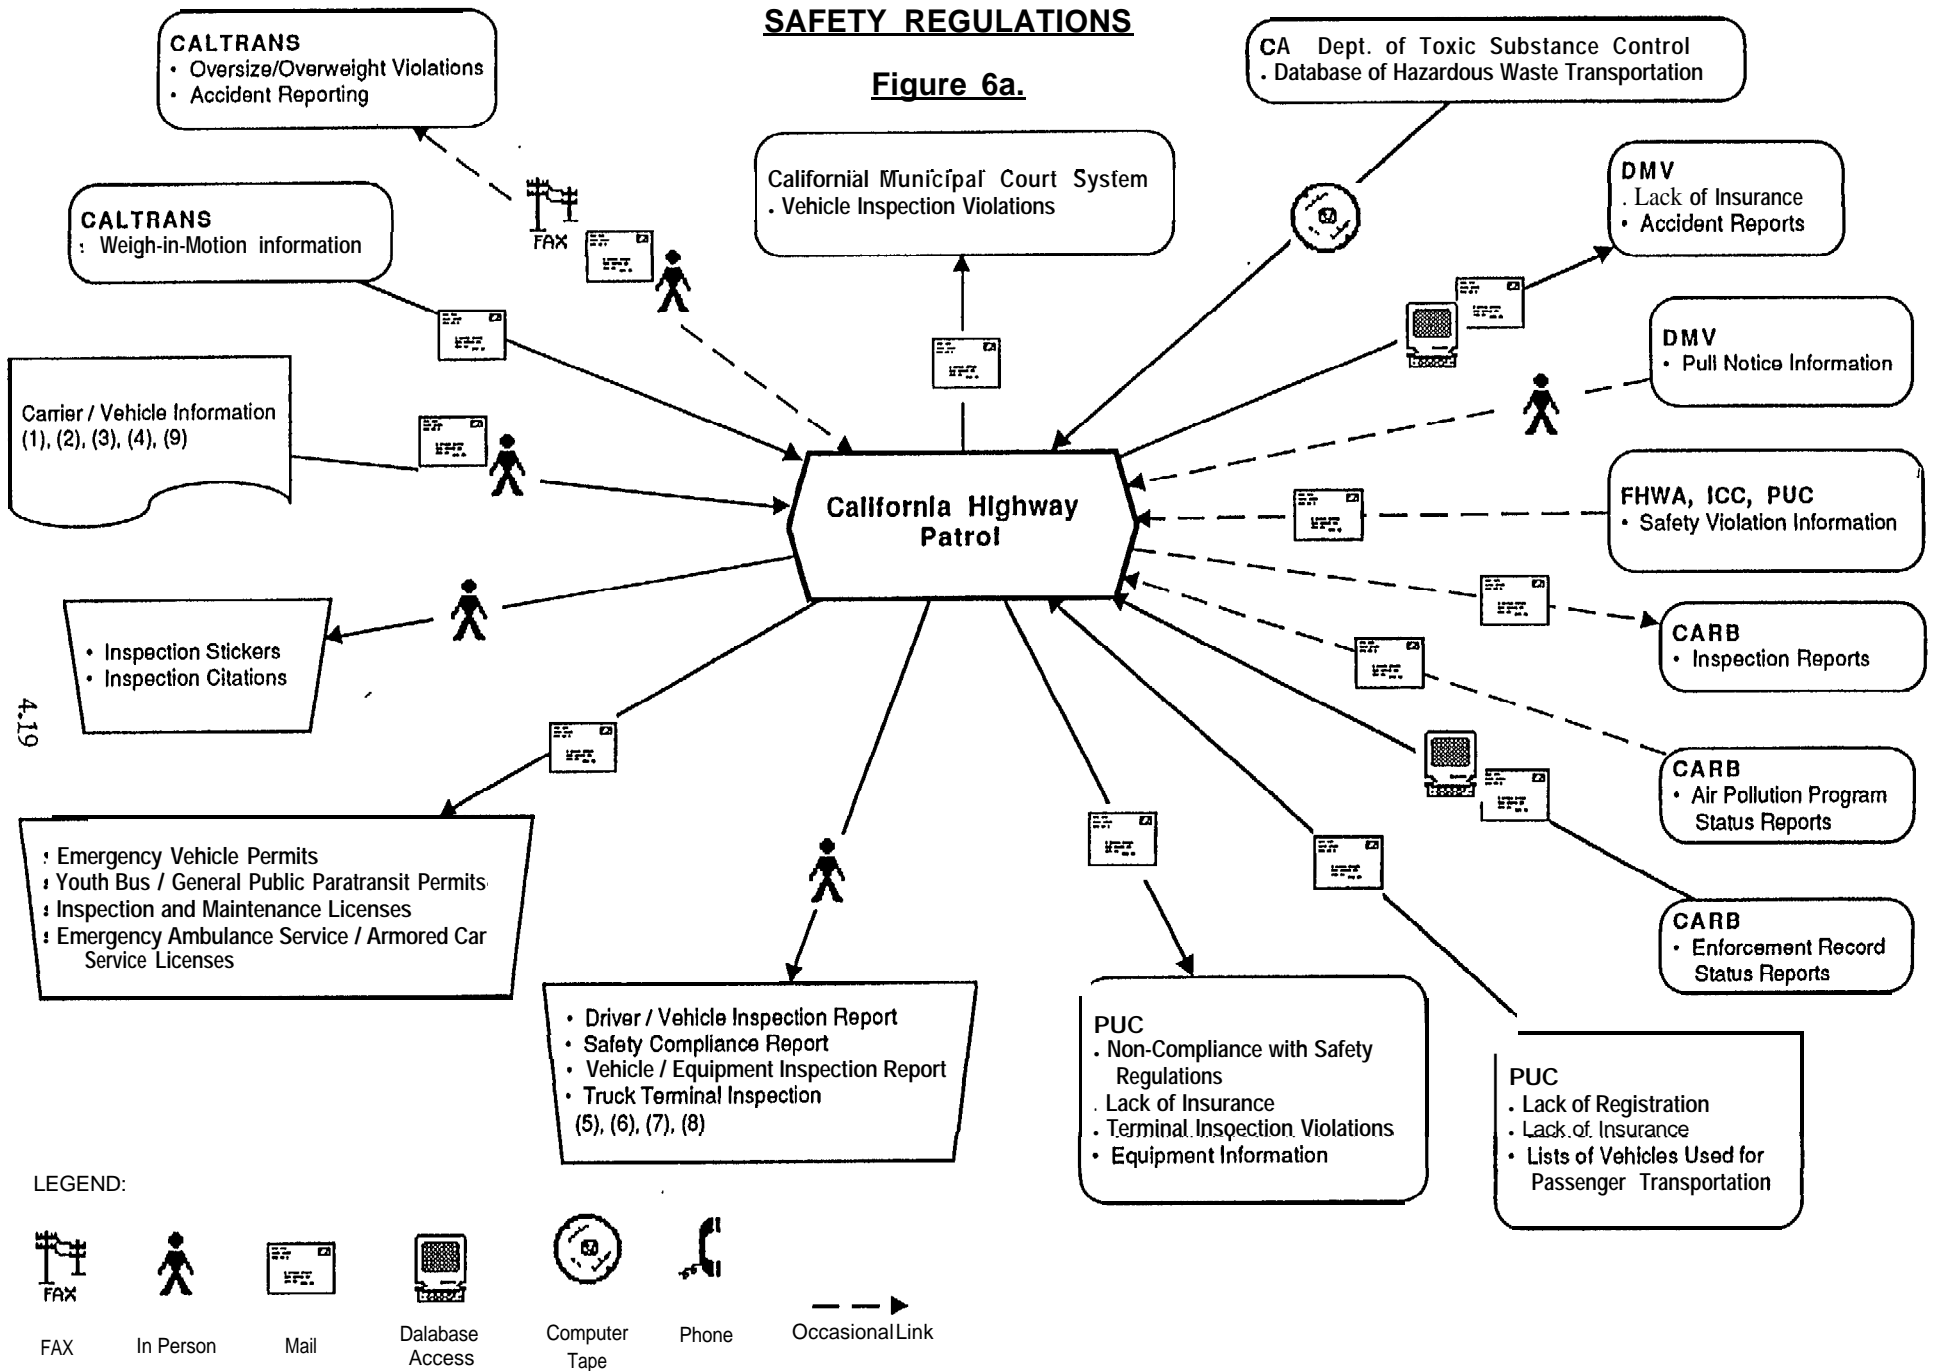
SAFETY REGULATIONS

Figure 6a.

CALTRANS
• Oversize/Overweight Violations
• Accident Reporting

CA Dept. of Toxic Substance Control
. Database of Hazardous Waste Transportation

California Municipal Court System
. Vehicle Inspection Violations

CALTRANS
: Weigh-in-Motion information

FAX

DMV
. Lack of Insurance
• Accident Reports

DMV
• Pull Notice Information

Carrier / Vehicle Information
(1), (2), (3), (4), (9)

California Highway Patrol

FHWA, ICC, PUC
• Safety Violation Information

CARB
• Inspection Reports

• Inspection Stickers
• Inspection Citations

4.19

CARB
• Air Pollution Program Status Reports

CARB
• Enforcement Record Status Reports

: Emergency Vehicle Permits
: Youth Bus / General Public Paratransit Permits
: Inspection and Maintenance Licenses
: Emergency Ambulance Service / Armored Car Service Licenses

• Driver / Vehicle Inspection Report
• Safety Compliance Report
• Vehicle / Equipment Inspection Report
• Truck Terminal Inspection
(5), (6), (7), (8)

PUC
. Non-Compliance with Safety Regulations
. Lack of Insurance
. Terminal Insepction Violations
• Equipment Information

PUC
. Lack of Registration
. Lack of Insurance
• Lists of Vehicles Used for Passenger Transportation

LEGEND:

FAX

FAX

In Person

Mail

Dalabase Access

Computer Tape

Phone

Occasional Link